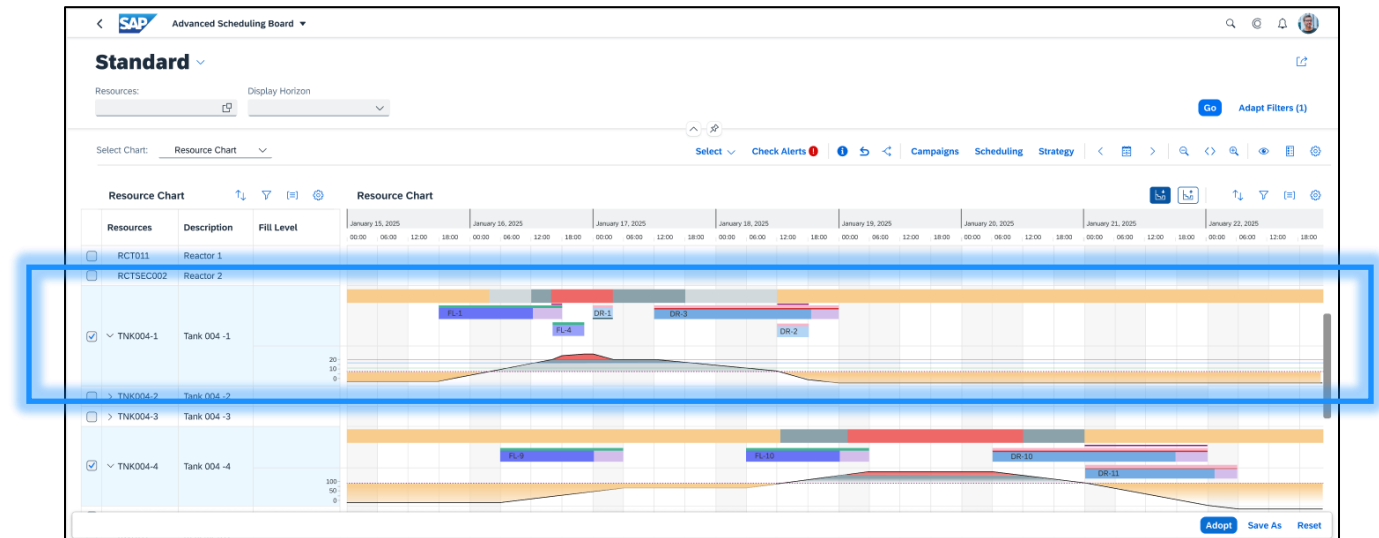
SAP Advanced Scheduling Board

Standard

Resources:
Display Horizon

Go Adapt Filters (1)

Select Chart: Resource Chart

Select Check Alerts Campaigns Scheduling Strategy

Resource Chart

Resource Chart

| Resources | Description | Fill Level |
|---|---|---|
| RCT011 | Reactor 1 | |
| RCTSEC002 | Reactor 2 | |
| TNK004-1 | Tank 004 -1 | |
| TNK004-2 | Tank 004 -2 | |
| TNK004-3 | Tank 004 -3 | |
| TNK004-4 | Tank 004 -4 | |

January 15, 2025 January 16, 2025 January 17, 2025 January 18, 2025 January 19, 2025 January 20, 2025 January 21, 2025 January 22, 2025

00:00 06:00 12:00 18:00 00:00 06:00 12:00 18:00 00:00 06:00 12:00 18:00 00:00 06:00 12:00 18:00 00:00 06:00 12:00 18:00 00:00 06:00 12:00 18:00 00:00 06:00 12:00 18:00 00:00 06:00 12:00 18:00

FL-1 DR-1 DR-3 FL-4 DR-2

20
10
0

FL-9 FL-10 DR-10 DR-11

100
50
0

Adopt Save As Reset